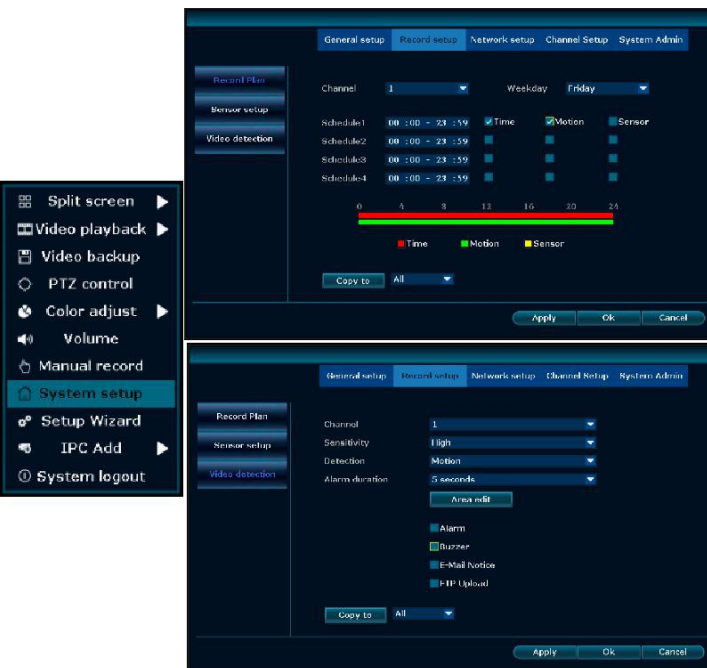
General setup | Record setup | Network setup | Channel Setup | System Admin

Record Plan
Sensor setup
Video detection

Channel 1
Weekday Friday

Schedule1 00 :00 - 23 :59 Time Motion Sensor
Schedule2 00 :00 - 23 :59
Schedule3 00 :00 - 23 :59
Schedule4 00 :00 - 23 :59

0 4 8 12 16 20 24

Time Motion Sensor

Copy to All

Apply Ok Cancel

Split screen
Video playback
Video backup
PTZ control
Color adjust
Volume
Manual record
System setup
Setup Wizard
IPC Add
System logout

General setup | Record setup | Network setup | Channel Setup | System Admin

Record Plan
Sensor setup
Video detection

Channel 1
Sensitivity High
Detection Motion
Alarm duration 5 seconds
Area edit

Alarm
Buzzer
E-Mail Notice
FTP Upload

Copy to All

Apply Ok Cancel